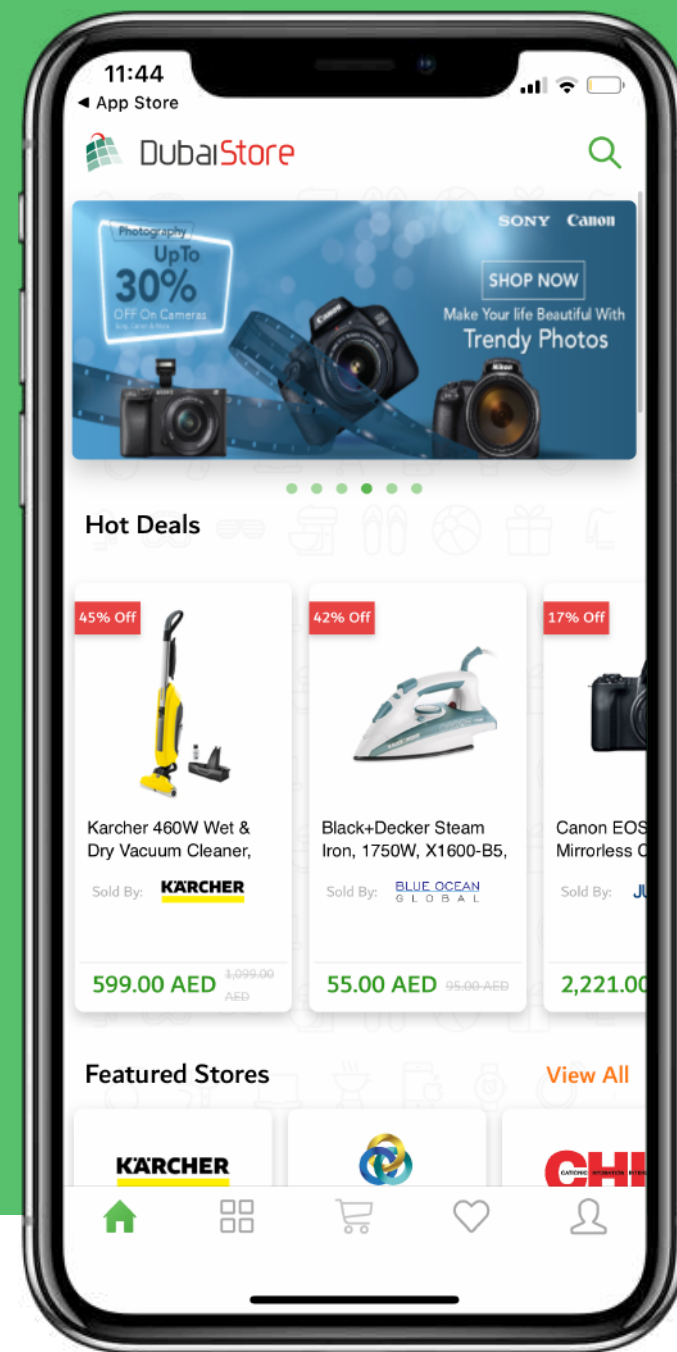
11:44
◀ App Store

DubaiStore

Photography
UpTo
30%
OFF On Cameras

SONY Canon

SHOP NOW
Make Your life Beautiful With
Trendy Photos

Hot Deals

45% Off
Karcher 460W Wet & Dry Vacuum Cleaner,
Sold By: KÄRCHER
599.00 AED 1,099.00 AED

42% Off
Black+Decker Steam Iron, 1750W, X1600-B5,
Sold By: BLUE OCEAN GLOBAL
55.00 AED 95.00 AED

17% Off
Canon EOS Mirrorless C
Sold By: JU
2,221.00

Featured Stores
View All

KÄRCHER

CHI